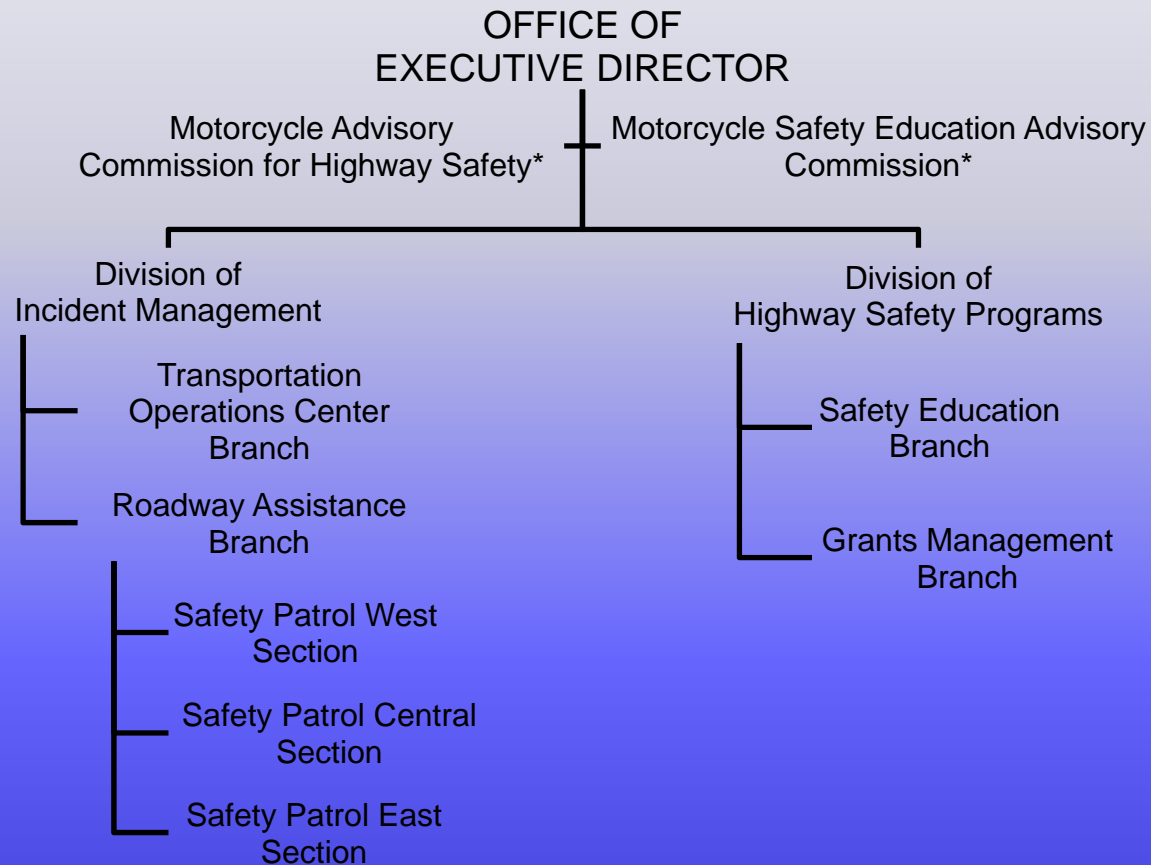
OFFICE OF
EXECUTIVE DIRECTOR

Motorcycle Advisory Commission for Highway Safety*

Motorcycle Safety Education Advisory Commission*

Division of Incident Management

Transportation Operations Center Branch

Roadway Assistance Branch

Safety Patrol West Section

Safety Patrol Central Section

Safety Patrol East Section

Division of Highway Safety Programs

Safety Education Branch

Grants Management Branch